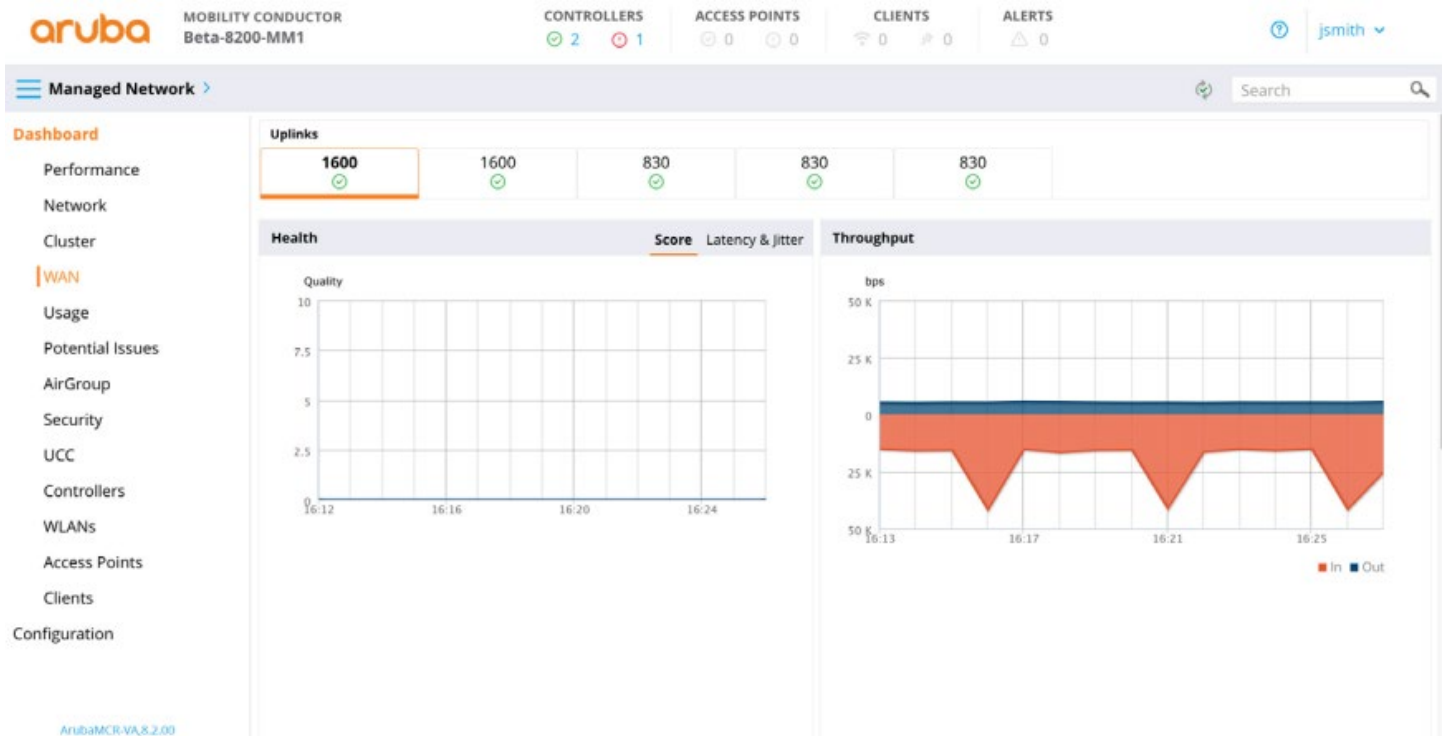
aruba

MOBILITY CONDUCTOR
Beta-8200-MM1

CONTROLLERS
2 1

ACCESS POINTS
0 0

CLIENTS
0 0

ALERTS
0

jsmith

Managed Network

Search

Dashboard
Performance
Network
Cluster
WAN
Usage
Potential Issues
AirGroup
Security
UCC
Controllers
WLANs
Access Points
Clients
Configuration

ArubaMCR-VA.8.2.00

Uplinks

| 1600 | 1600 | 830 | 830 | 830 |
|---|---|---|---|---|

Health
Score Latency & Jitter

Quality
10
7.5
5
2.5
0
16:12 16:16 16:20 16:24

Throughput

bps
50 K
25 K
0
25 K
50 K
16:13 16:17 16:21 16:25

In Out